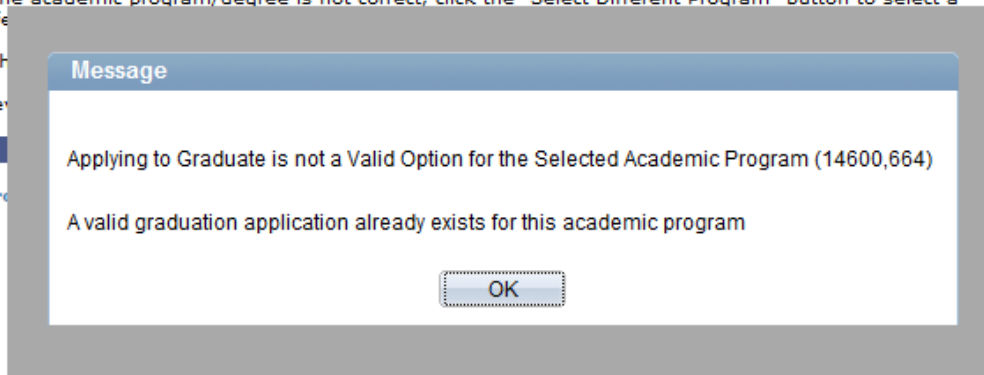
he academic program/degree is not correct, click the "Select Different Program" button to select a

Message

Applying to Graduate is not a Valid Option for the Selected Academic Program (14600,664)

A valid graduation application already exists for this academic program

OK